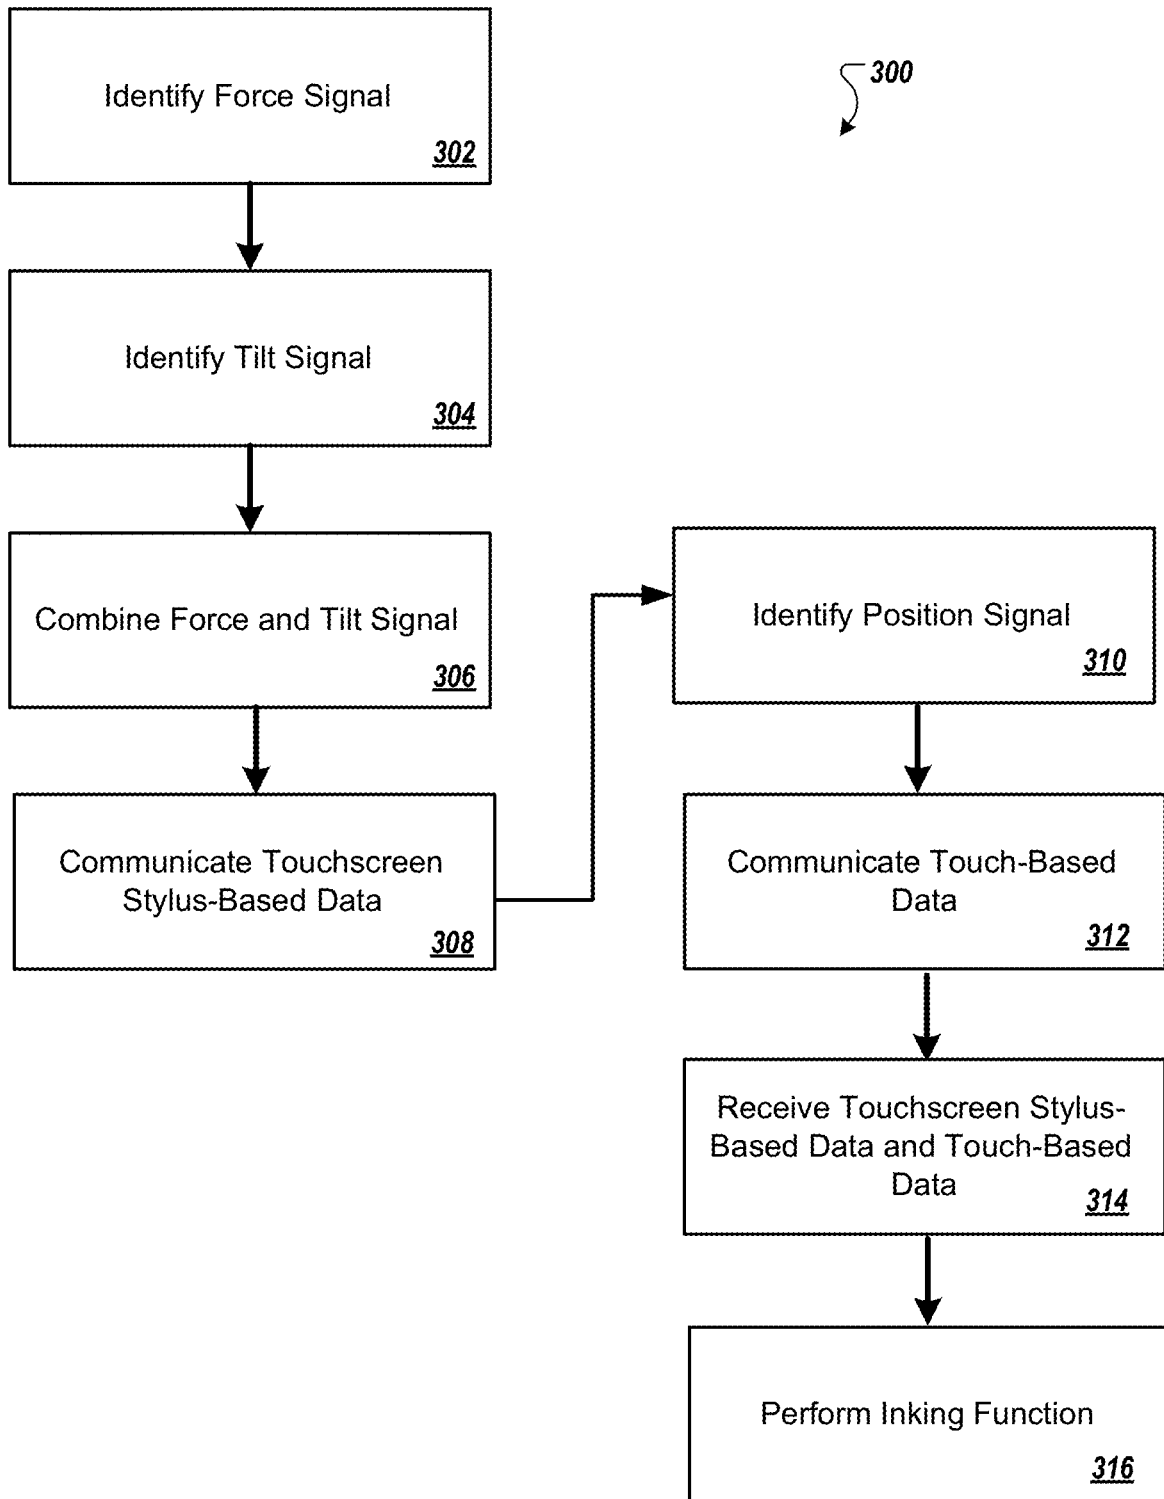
300

Identify Force Signal
302

Identify Tilt Signal
304

Combine Force and Tilt Signal
306

Communicate Touchscreen Stylus-Based Data
308

Identify Position Signal
310

Communicate Touch-Based Data
312

Receive Touchscreen Stylus-Based Data and Touch-Based Data
314

Perform Inking Function
316